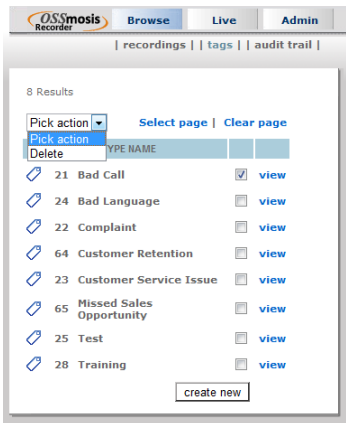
OSSmosis Recorder | Browse | Live | Admin

| recordings | | tags | | audit trail |

8 Results

Pick action
Pick action
Delete

Select page | Clear page

TYPE NAME

21 Bad Call view
24 Bad Language view
22 Complaint view
64 Customer Retention view
23 Customer Service Issue view
65 Missed Sales Opportunity view
25 Test view
28 Training view

create new